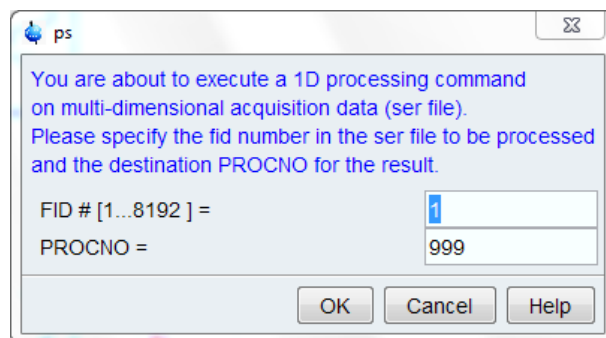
ps

You are about to execute a 1D processing command on multi-dimensional acquisition data (ser file).
Please specify the fid number in the ser file to be processed and the destination PROCNO for the result.

FID # [1...8192 ] = 1
PROCNO = 999

OK Cancel Help